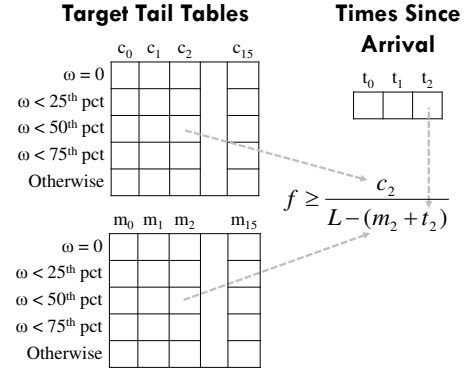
Target Tail Tables

Times Since Arrival

| | $c_0$ | $c_1$ | $c_2$ | | $c_{15}$ |
|---|---|---|---|---|---|
| ω = 0 | | | | | |
| ω < 25$^{th}$ pct | | | | | |
| ω < 50$^{th}$ pct | | | | | |
| ω < 75$^{th}$ pct | | | | | |
| Otherwise | | | | | |

| $t_0$ | $t_1$ | $t_2$ |
|---|---|---|
| | | |

$f \geq \frac{c_2}{L-(m_2+t_2)}$

| | $m_0$ | $m_1$ | $m_2$ | | $m_{15}$ |
|---|---|---|---|---|---|
| ω = 0 | | | | | |
| ω < 25$^{th}$ pct | | | | | |
| ω < 50$^{th}$ pct | | | | | |
| ω < 75$^{th}$ pct | | | | | |
| Otherwise | | | | | |